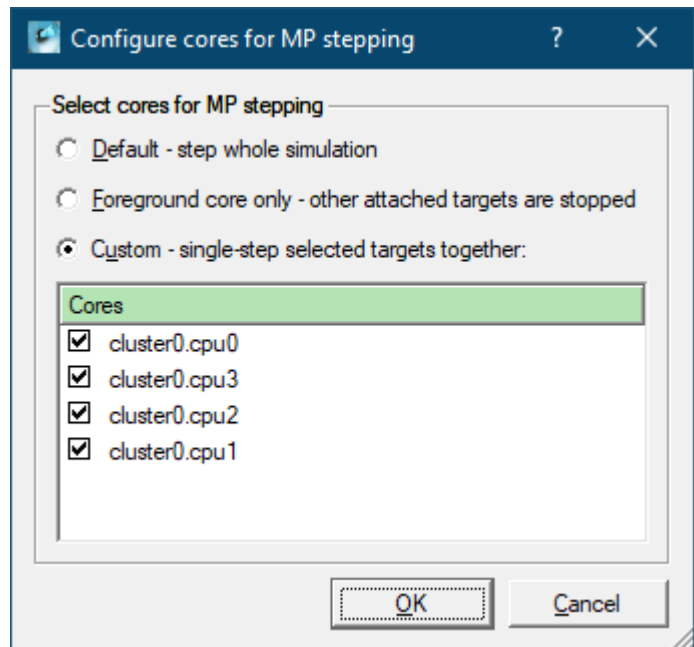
Configure cores for MP stepping ? ✕

Select cores for MP stepping

Default - step whole simulation

Foreground core only - other attached targets are stopped

Custom - single-step selected targets together:

Cores
cluster0.cpu0
cluster0.cpu3
cluster0.cpu2
cluster0.cpu1

OK Cancel